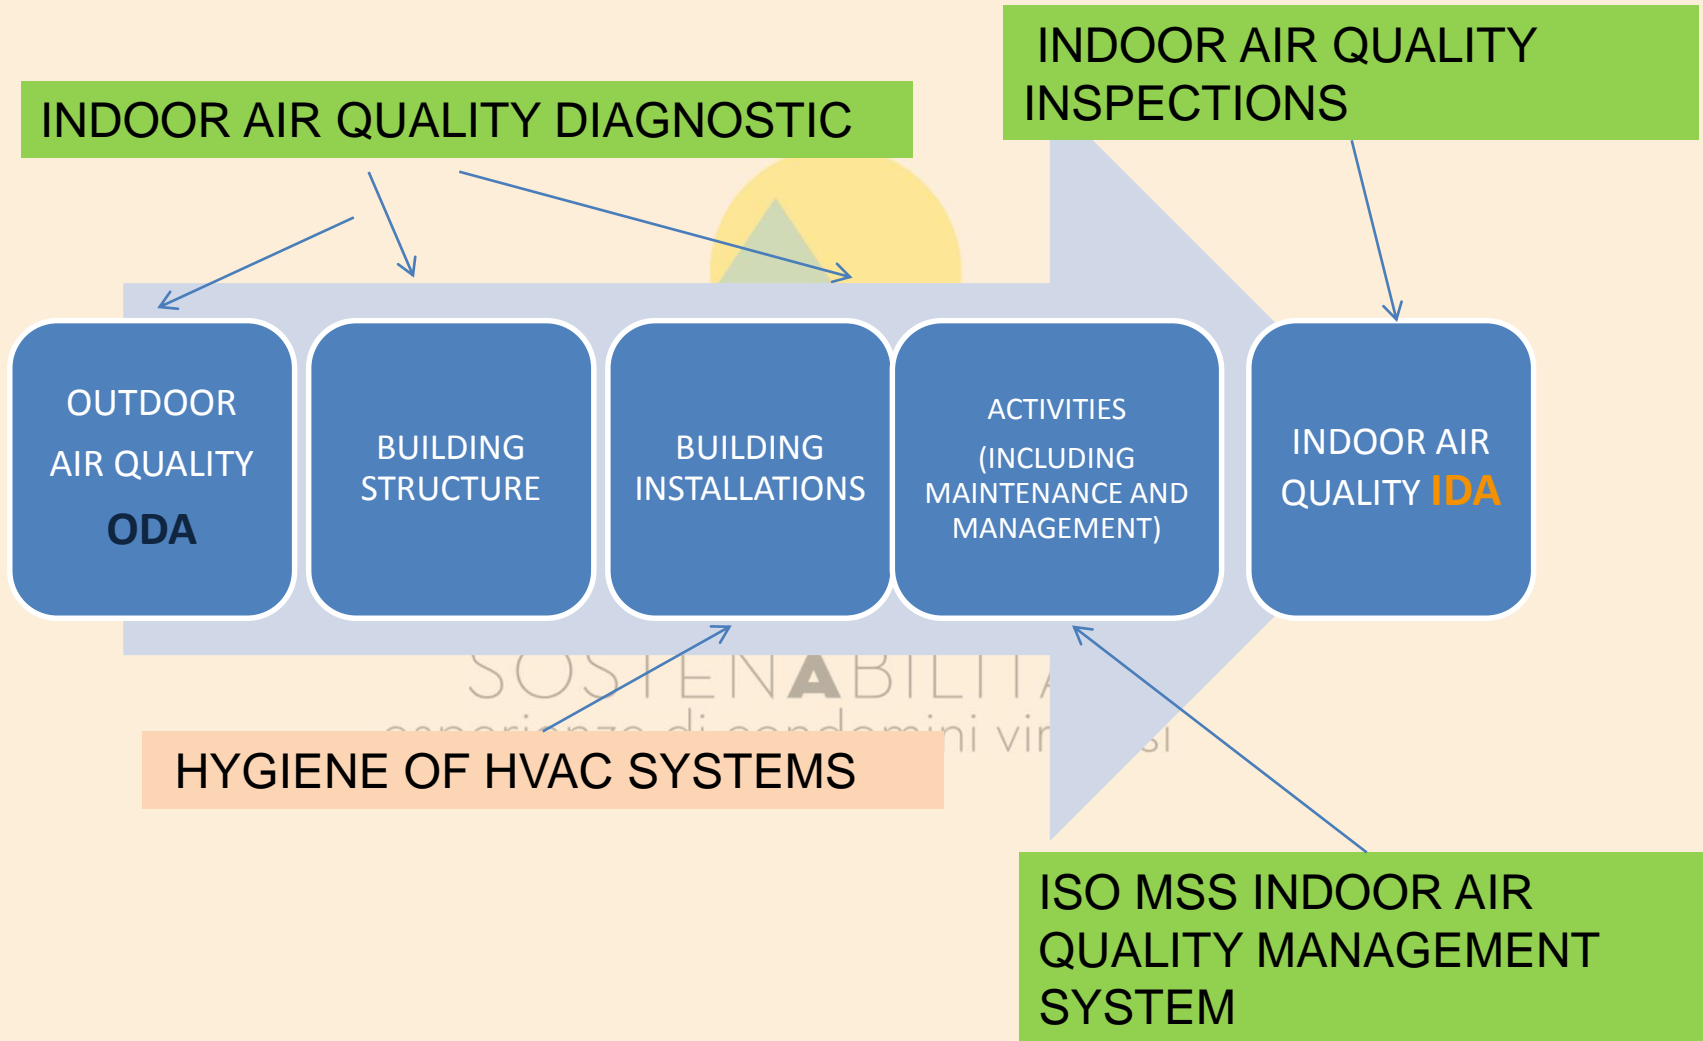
INDOOR AIR QUALITY INSPECTIONS

INDOOR AIR QUALITY DIAGNOSTIC

OUTDOOR AIR QUALITY ODA

BUILDING STRUCTURE

BUILDING INSTALLATIONS

ACTIVITIES (INCLUDING MAINTENANCE AND MANAGEMENT)

INDOOR AIR QUALITY IDA

SOSTENABILITÀ
esperienze di condomini vir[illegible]si

HYGIENE OF HVAC SYSTEMS

ISO MSS INDOOR AIR QUALITY MANAGEMENT SYSTEM